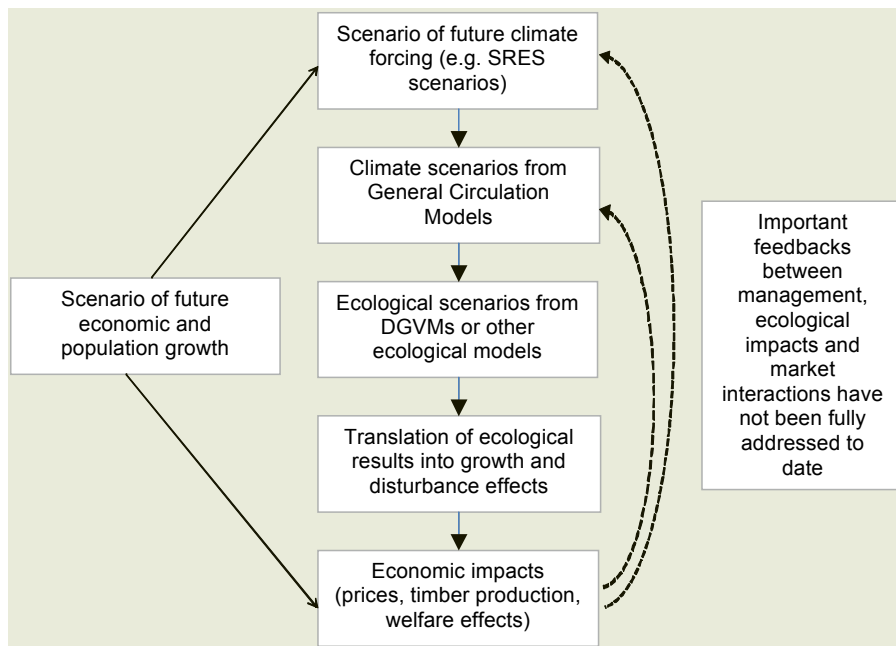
Scenario of future climate forcing (e.g. SRES scenarios)

Climate scenarios from General Circulation Models

Ecological scenarios from DGVMs or other ecological models

Translation of ecological results into growth and disturbance effects

Economic impacts (prices, timber production, welfare effects)

Scenario of future economic and population growth

Important feedbacks between management, ecological impacts and market interactions have not been fully addressed to date